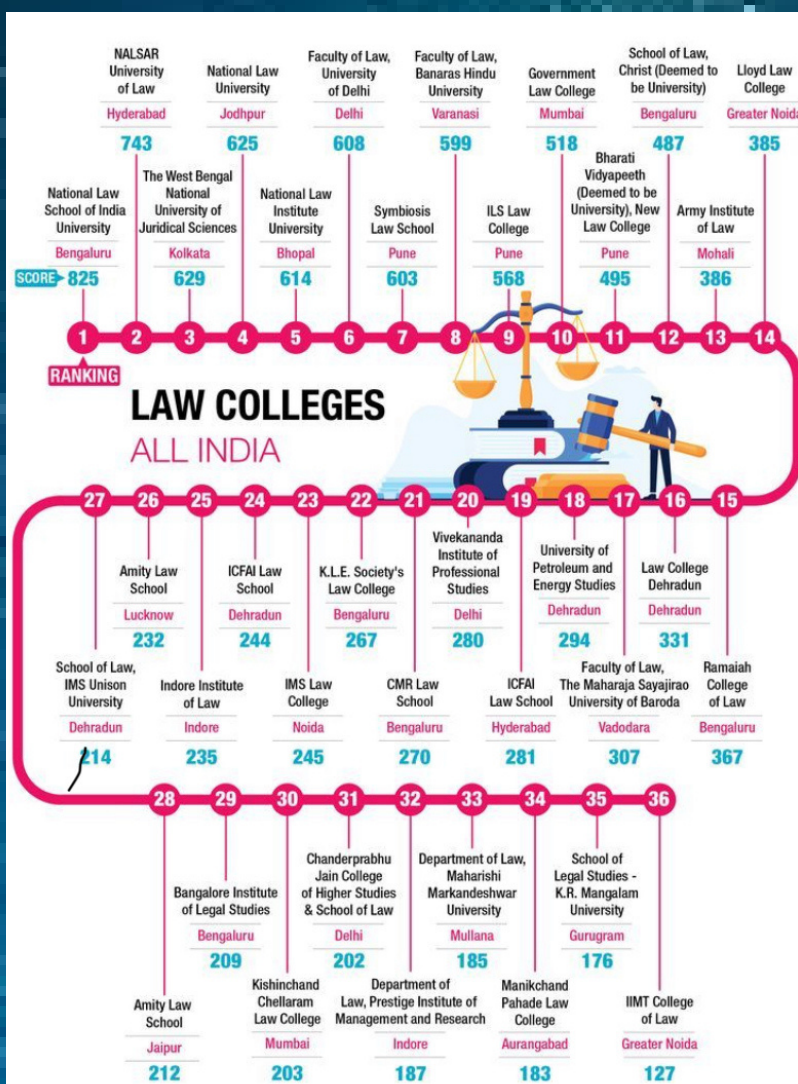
LAW COLLEGES
ALL INDIA

RANKING
SCORE

1 National Law School of India University
Bengaluru
825

2 NALSAR University of Law
Hyderabad
743

3 The West Bengal National University of Juridical Sciences
Kolkata
629

4 National Law University
Jodhpur
625

5 National Law Institute University
Bhopal
614

6 Faculty of Law, University of Delhi
Delhi
608

7 Symbiosis Law School
Pune
603

8 Faculty of Law, Banaras Hindu University
Varanasi
599

9 ILS Law College
Pune
568

10 Government Law College
Mumbai
518

11 Bharati Vidyapeeth (Deemed to be University), New Law College
Pune
495

12 School of Law, Christ (Deemed to be University)
Bengaluru
487

13 Army Institute of Law
Mohali
386

14 Lloyd Law College
Greater Noida
385

15 Ramaiah College of Law
Bengaluru
367

16 Law College Dehradun
Dehradun
331

17 Faculty of Law, The Maharaja Sayajirao University of Baroda
Vadodara
307

18 University of Petroleum and Energy Studies
Dehradun
294

19 ICFAI Law School
Hyderabad
281

20 Vivekananda Institute of Professional Studies
Delhi
280

21 CMR Law School
Bengaluru
270

22 K.L.E. Society's Law College
Bengaluru
267

23 IMS Law College
Noida
245

24 ICFAI Law School
Dehradun
244

25 Indore Institute of Law
Indore
235

26 Amity Law School
Lucknow
232

27 School of Law, IMS Unison University
Dehradun
214

28 Amity Law School
Jaipur
212

29 Bangalore Institute of Legal Studies
Bengaluru
209

30 Kishinchand Chellaram Law College
Mumbai
203

31 Chanderprabhu Jain College of Higher Studies & School of Law
Delhi
202

32 Department of Law, Prestige Institute of Management and Research
Indore
187

33 Department of Law, Maharishi Markandeshwar University
Mullana
185

34 Manikchand Pahade Law College
Aurangabad
183

35 School of Legal Studies - K.R. Mangalam University
Gurugram
176

36 IIMT College of Law
Greater Noida
127